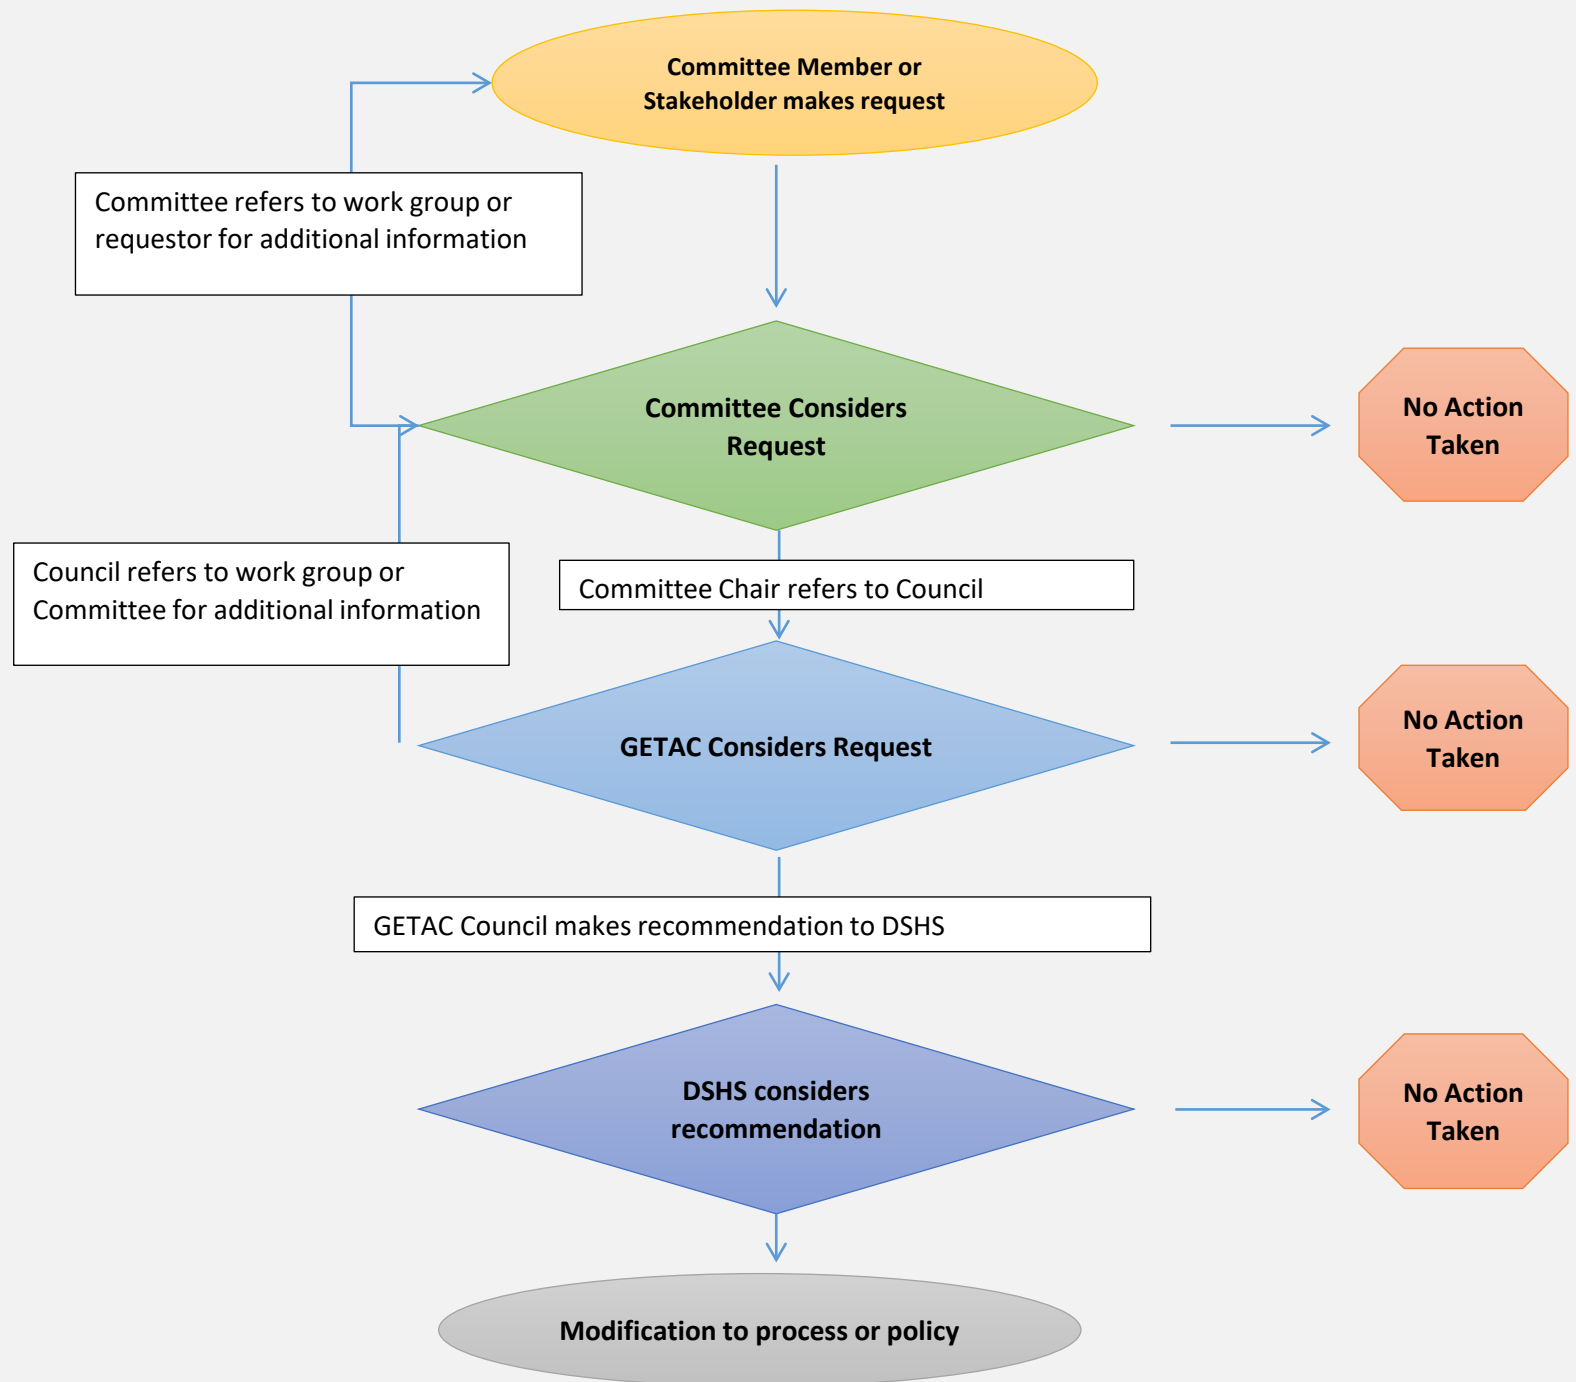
Committee Member or Stakeholder makes request

Committee refers to work group or requestor for additional information

Committee Considers Request

No Action Taken

Council refers to work group or Committee for additional information

Committee Chair refers to Council

GETAC Considers Request

No Action Taken

GETAC Council makes recommendation to DSHS

DSHS considers recommendation

No Action Taken

Modification to process or policy